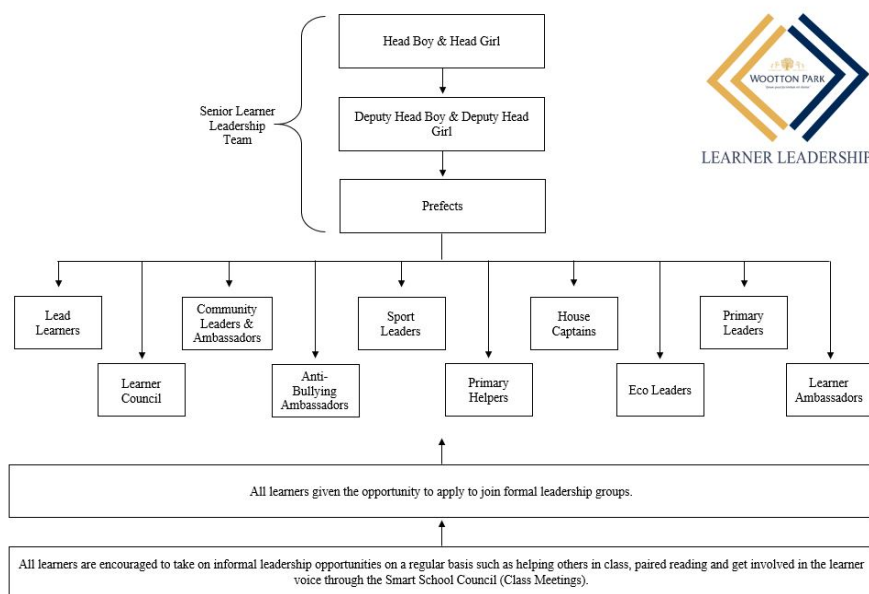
WOOTTON PARK

LEARNER LEADERSHIP

Senior Learner Leadership Team

Head Boy & Head Girl

Deputy Head Boy & Deputy Head Girl

Prefects

Lead Learners

Learner Council

Community Leaders & Ambassadors

Anti-Bullying Ambassadors

Sport Leaders

Primary Helpers

House Captains

Eco Leaders

Primary Leaders

Learner Ambassadors

All learners given the opportunity to apply to join formal leadership groups.

All learners are encouraged to take on informal leadership opportunities on a regular basis such as helping others in class, paired reading and get involved in the learner voice through the Smart School Council (Class Meetings).